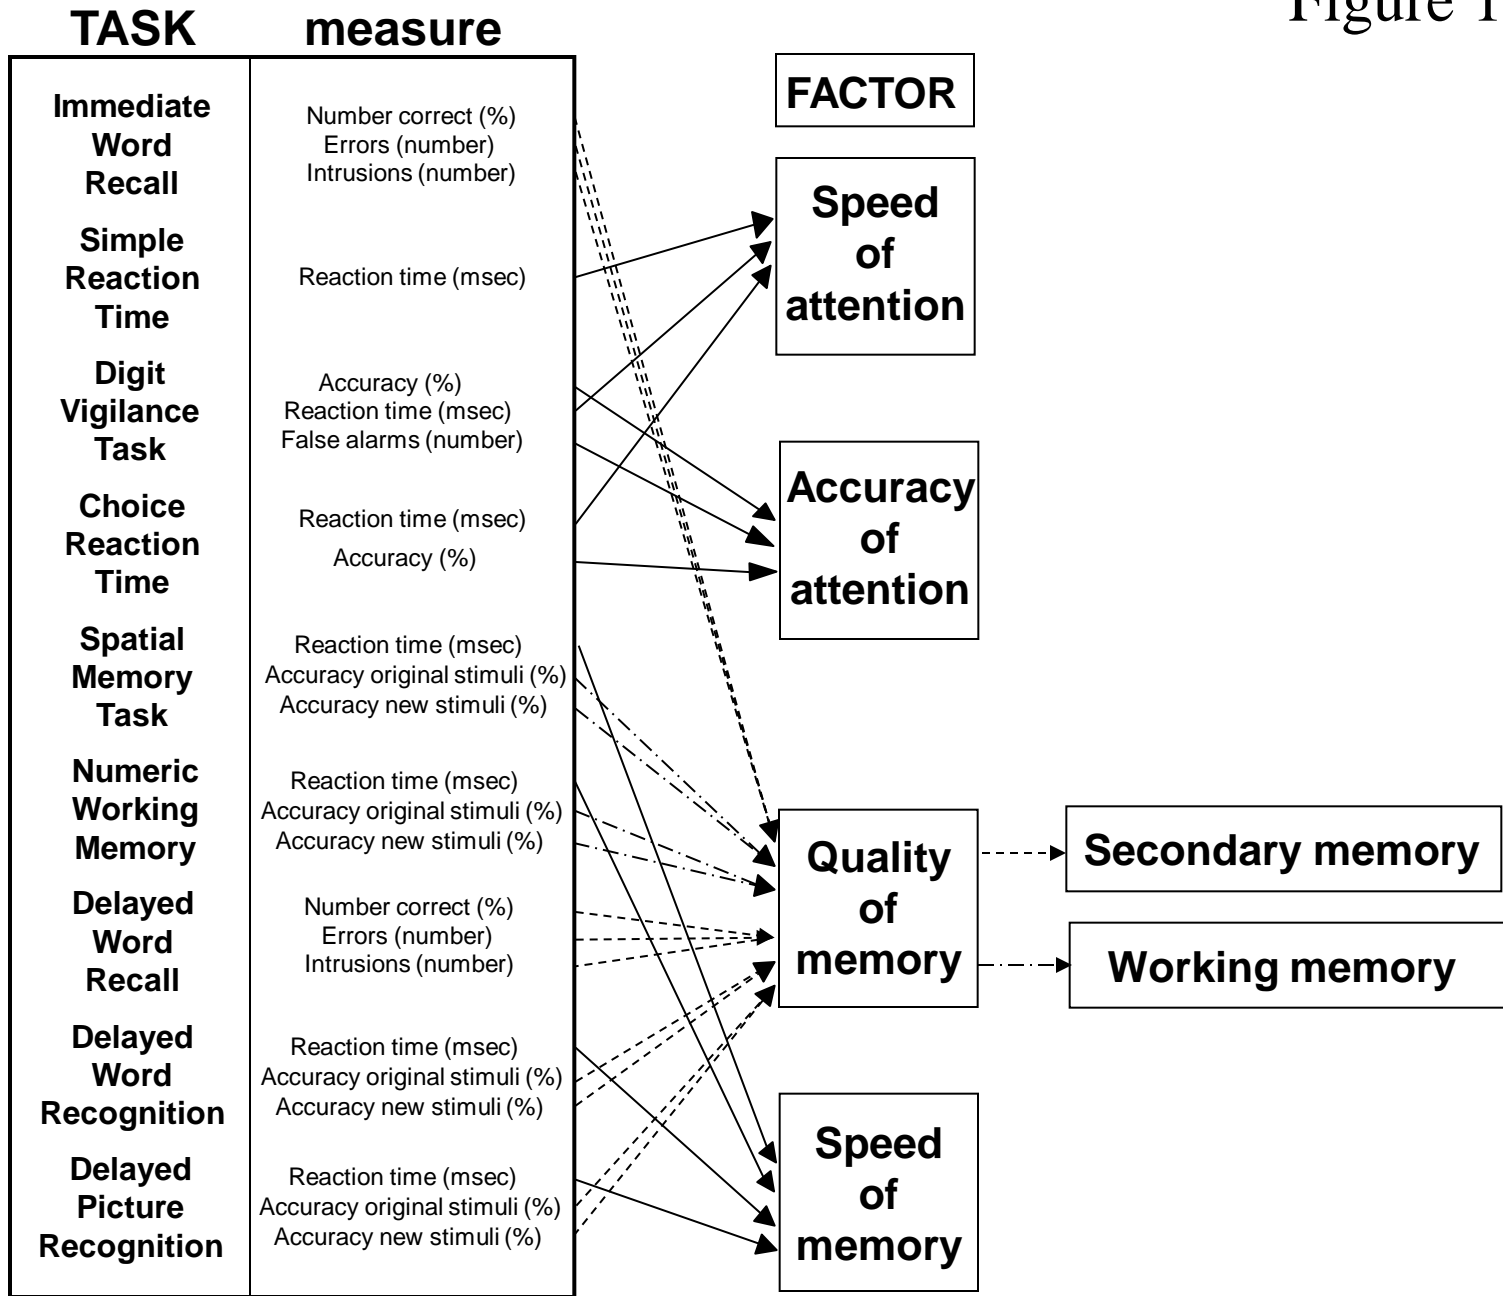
Figure 1

| TASK | measure |
|---|---|
| Immediate Word Recall | Number correct (%) Errors (number) Intrusions (number) |
| Simple Reaction Time | Reaction time (msec) |
| Digit Vigilance Task | Accuracy (%) Reaction time (msec) False alarms (number) |
| Choice Reaction Time | Reaction time (msec) Accuracy (%) |
| Spatial Memory Task | Reaction time (msec) Accuracy original stimuli (%) Accuracy new stimuli (%) |
| Numeric Working Memory | Reaction time (msec) Accuracy original stimuli (%) Accuracy new stimuli (%) |
| Delayed Word Recall | Number correct (%) Errors (number) Intrusions (number) |
| Delayed Word Recognition | Reaction time (msec) Accuracy original stimuli (%) Accuracy new stimuli (%) |
| Delayed Picture Recognition | Reaction time (msec) Accuracy original stimuli (%) Accuracy new stimuli (%) |

FACTOR

Speed of attention

Accuracy of attention

Quality of memory

Speed of memory

Secondary memory

Working memory